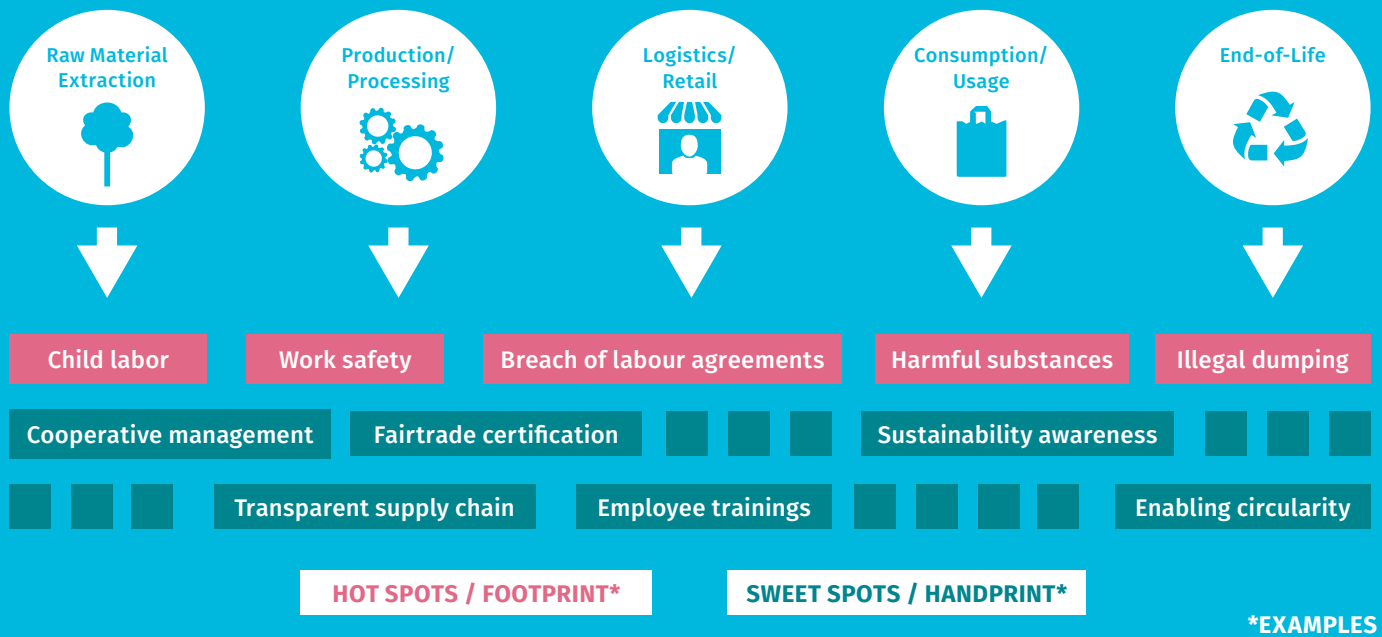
Raw Material Extraction

Production/ Processing

Logistics/ Retail

Consumption/ Usage

End-of-Life

Child labor

Work safety

Breach of labour agreements

Harmful substances

Illegal dumping

Cooperative management

Fairtrade certification

Sustainability awareness

Transparent supply chain

Employee trainings

Enabling circularity

HOT SPOTS / FOOTPRINT*

SWEET SPOTS / HANDPRINT*

*EXAMPLES